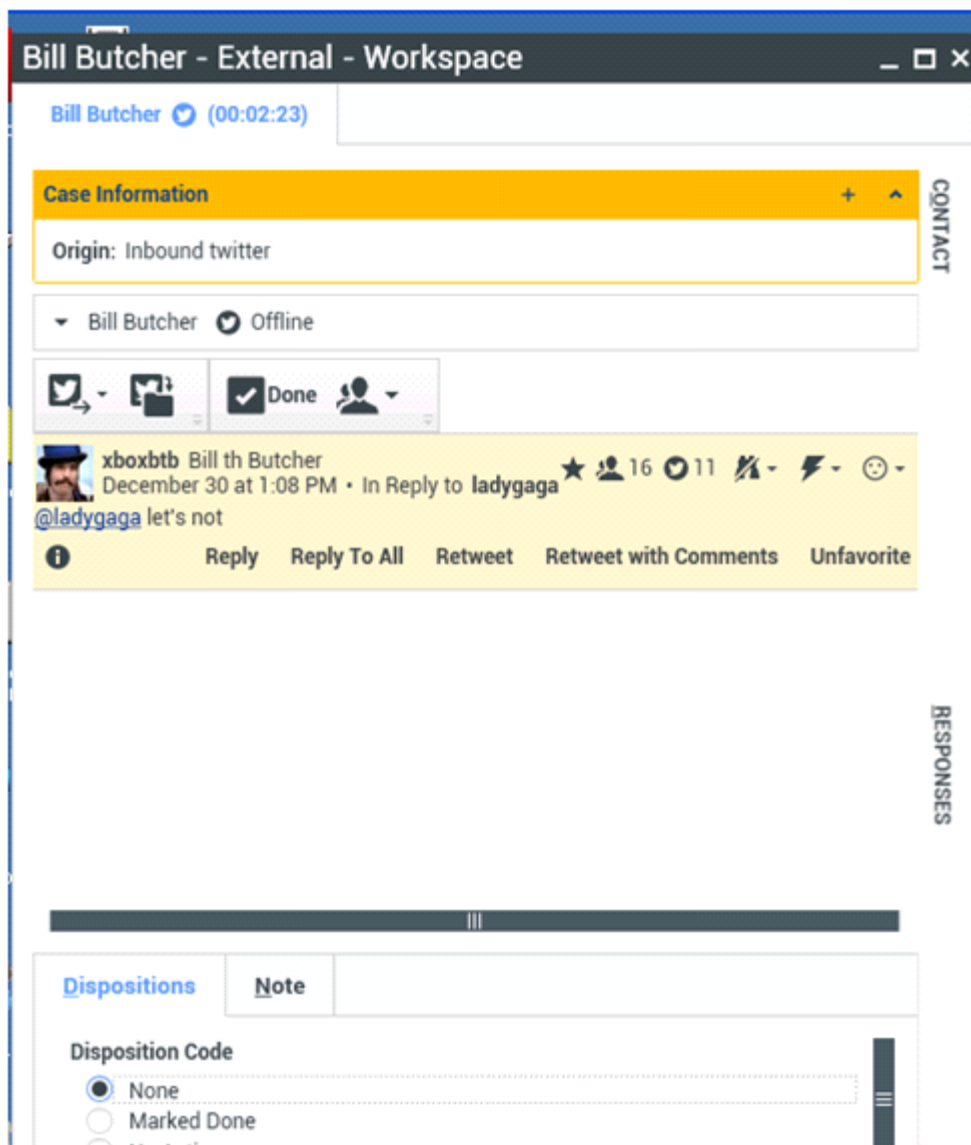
Bill Butcher - External - Workspace

Bill Butcher (00:02:23)

Case Information

Origin: Inbound twitter

CONTACT

Bill Butcher Offline

Done

xboxbtb Bill th Butcher
December 30 at 1:08 PM • In Reply to ladygaga

16 11

@ladygaga let's not

Reply Reply To All Retweet Retweet with Comments Unfavorite

RESPONSES

Dispositions Note

Disposition Code

None
Marked Done
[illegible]